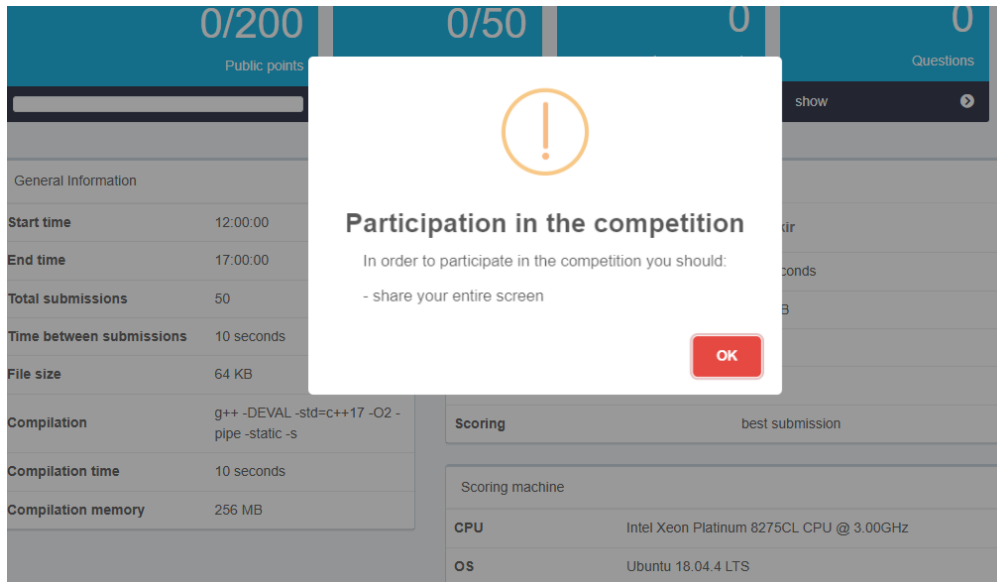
0/200
Public points

0/50

0

0
Questions

show

General Information

| | |
|---|---|
| Start time | 12:00:00 |
| End time | 17:00:00 |
| Total submissions | 50 |
| Time between submissions | 10 seconds |
| File size | 64 KB |
| Compilation | g++ -DEVAL -std=c++17 -O2 -pipe -static -s |
| Compilation time | 10 seconds |
| Compilation memory | 256 MB |

Participation in the competition

In order to participate in the competition you should:

- share your entire screen

OK

kir

conds

B

| | |
|---|---|
| Scoring | best submission |

Scoring machine

| | |
|---|---|
| CPU | Intel Xeon Platinum 8275CL CPU @ 3.00GHz |
| OS | Ubuntu 18.04.4 LTS |